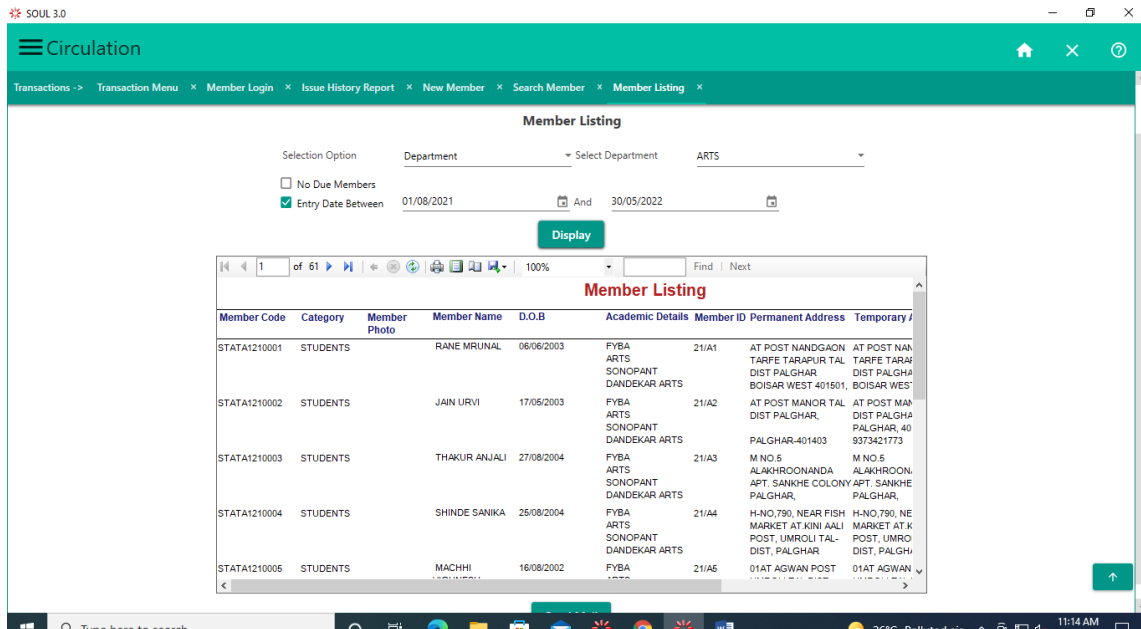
SOUL 3.0

Circulation

Transactions -> Transaction Menu × Member Login × Issue History Report × New Member × Search Member × Member Listing ×

Member Listing

Selection Option Department Select Department ARTS

No Due Members
Entry Date Between 01/08/2021 And 30/05/2022

Display

1 of 61 100% Find | Next

Member Listing

| Member Code | Category | Member Photo | Member Name | D.O.B | Academic Details | Member ID | Permanent Address | Temporary A |
|---|---|---|---|---|---|---|---|---|
| STATA1210001 | STUDENTS | | RANE MRUNAL | 06/06/2003 | FYBA ARTS SONOPANT DANDEKAR ARTS | 21/A1 | AT POST NANDGAON TARFE TARAPUR TAL DIST PALGHAR BOISAR WEST 401501, | AT POST NAN TARFE TARA DIST PALGHA BOISAR WEST |
| STATA1210002 | STUDENTS | | JAIN URVI | 17/05/2003 | FYBA ARTS SONOPANT DANDEKAR ARTS | 21/A2 | AT POST MANOR TAL DIST PALGHAR, PALGHAR-401403 | AT POST MAN DIST PALGHA PALGHAR, 40 9373421773 |
| STATA1210003 | STUDENTS | | THAKUR ANJALI | 27/08/2004 | FYBA ARTS SONOPANT DANDEKAR ARTS | 21/A3 | M NO.5 ALAKHROONANDA APT. SANKHE COLONY PALGHAR, | M NO.5 ALAKHROON APT. SANKHE PALGHAR, |
| STATA1210004 | STUDENTS | | SHINDE SANIKA | 25/08/2004 | FYBA ARTS SONOPANT DANDEKAR ARTS | 21/A4 | H-NO,790, NEAR FISH MARKET AT.KINI AALI POST, UMROLI TAL-DIST, PALGHAR | H-NO,790, NE MARKET AT.K POST, UMRO DIST, PALGH |
| STATA1210005 | STUDENTS | | MACHHI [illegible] | 16/08/2002 | FYBA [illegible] | 21/A5 | 01AT AGWAN POST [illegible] | 01AT AGWAN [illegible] |

Type here to search

11:14 AM